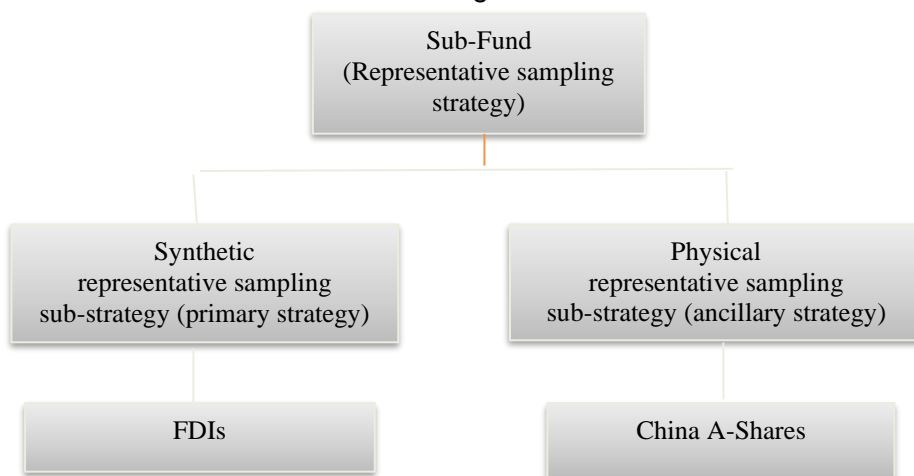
Sub-Fund (Representative sampling strategy)

Synthetic representative sampling sub-strategy (primary strategy)

Physical representative sampling sub-strategy (ancillary strategy)

FDIs

China A-Shares